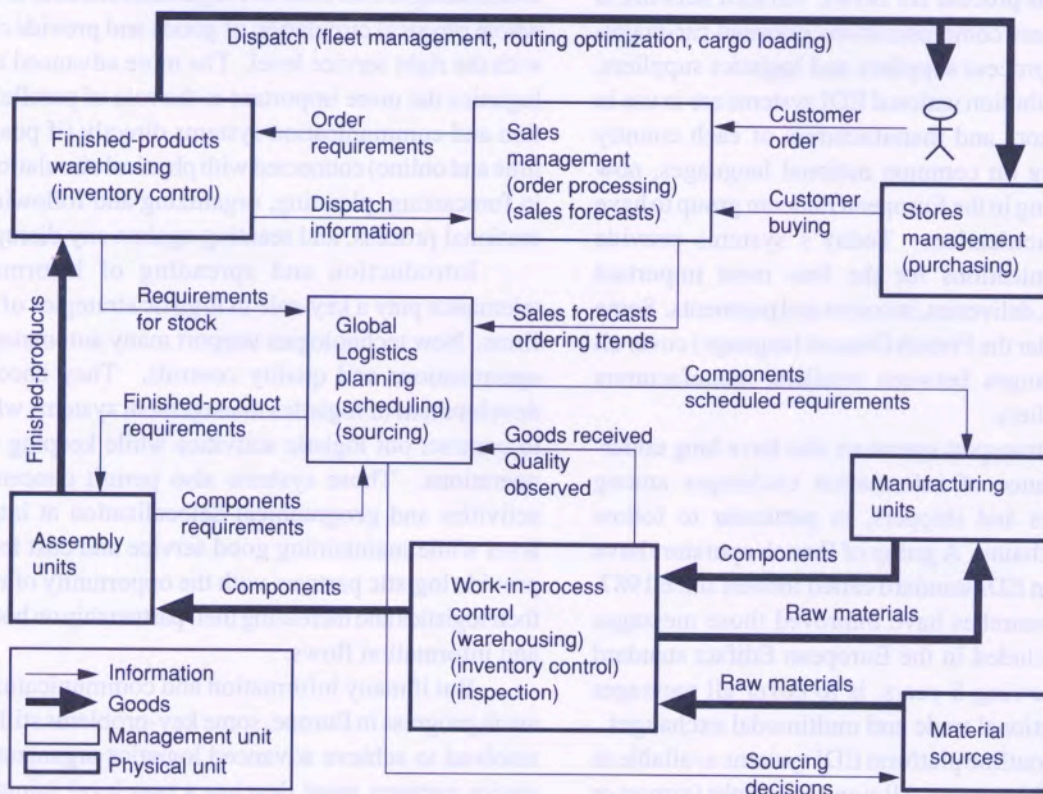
Dispatch (fleet management, routing optimization, cargo loading)

Finished-products warehousing (inventory control)

Order requirements

Dispatch information

Sales management (order processing) (sales forecasts)

Customer order

Customer buying

Stores management (purchasing)

Requirements for stock

Global Logistics planning (scheduling) (sourcing)

Sales forecasts ordering trends

Finished-products

Finished-product requirements

Components scheduled requirements

Goods received Quality observed

Manufacturing units

Components requirements

Assembly units

Components

Work-in-process control (warehousing) (inventory control) (inspection)

Components

Raw materials

Raw materials

Information

Goods

Management unit

Physical unit

Material sources

Sourcing decisions